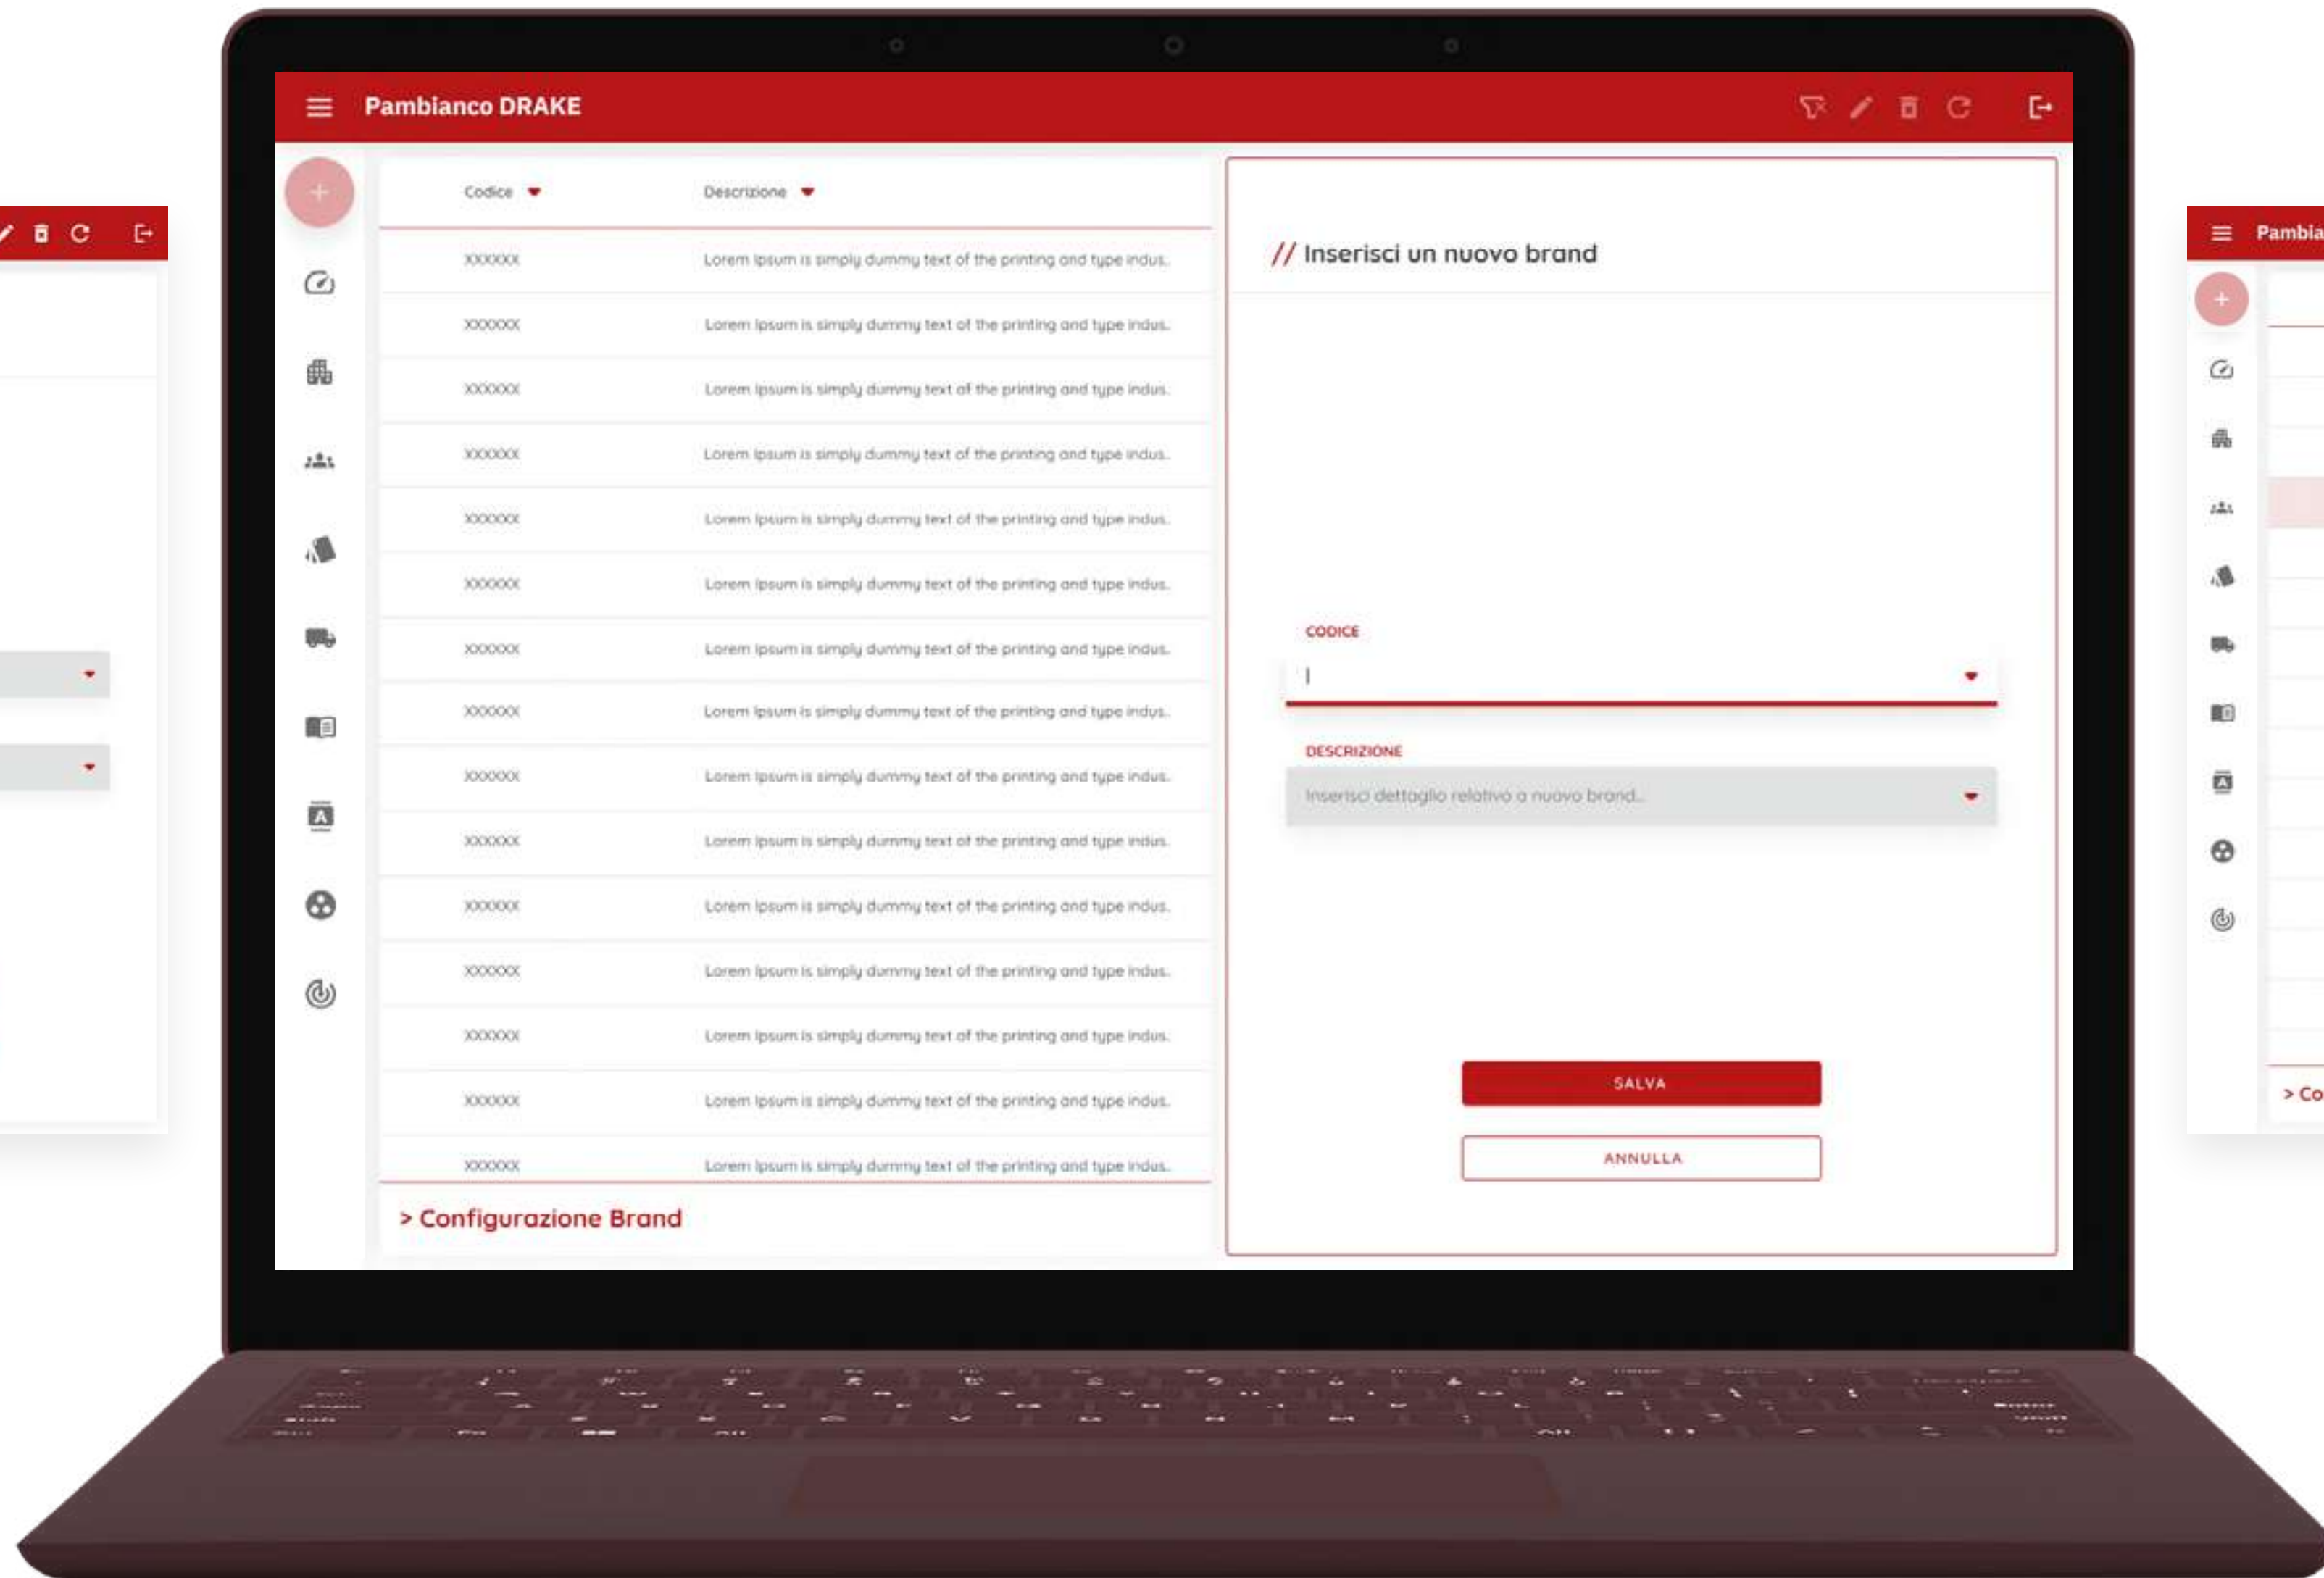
Pambianco DRAKE

| Codice | Descrizione |
|---|---|
| XXXXXX | Lorem Ipsum is simply dummy text of the printing and type indus. |
| XXXXXX | Lorem Ipsum is simply dummy text of the printing and type indus. |
| XXXXXX | Lorem Ipsum is simply dummy text of the printing and type indus. |
| XXXXXX | Lorem Ipsum is simply dummy text of the printing and type indus. |
| XXXXXX | Lorem Ipsum is simply dummy text of the printing and type indus. |
| XXXXXX | Lorem Ipsum is simply dummy text of the printing and type indus. |
| XXXXXX | Lorem Ipsum is simply dummy text of the printing and type indus. |
| XXXXXX | Lorem Ipsum is simply dummy text of the printing and type indus. |
| XXXXXX | Lorem Ipsum is simply dummy text of the printing and type indus. |
| XXXXXX | Lorem Ipsum is simply dummy text of the printing and type indus. |
| XXXXXX | Lorem Ipsum is simply dummy text of the printing and type indus. |
| XXXXXX | Lorem Ipsum is simply dummy text of the printing and type indus. |
| XXXXXX | Lorem Ipsum is simply dummy text of the printing and type indus. |
| XXXXXX | Lorem Ipsum is simply dummy text of the printing and type indus. |
| XXXXXX | Lorem Ipsum is simply dummy text of the printing and type indus. |

> Configurazione Brand

// Inserisci un nuovo brand

CODICE

DESCRIZIONE

Inserisci dettaglio relativo a nuovo brand...

SALVA

ANNULLA

Pambia

> Co